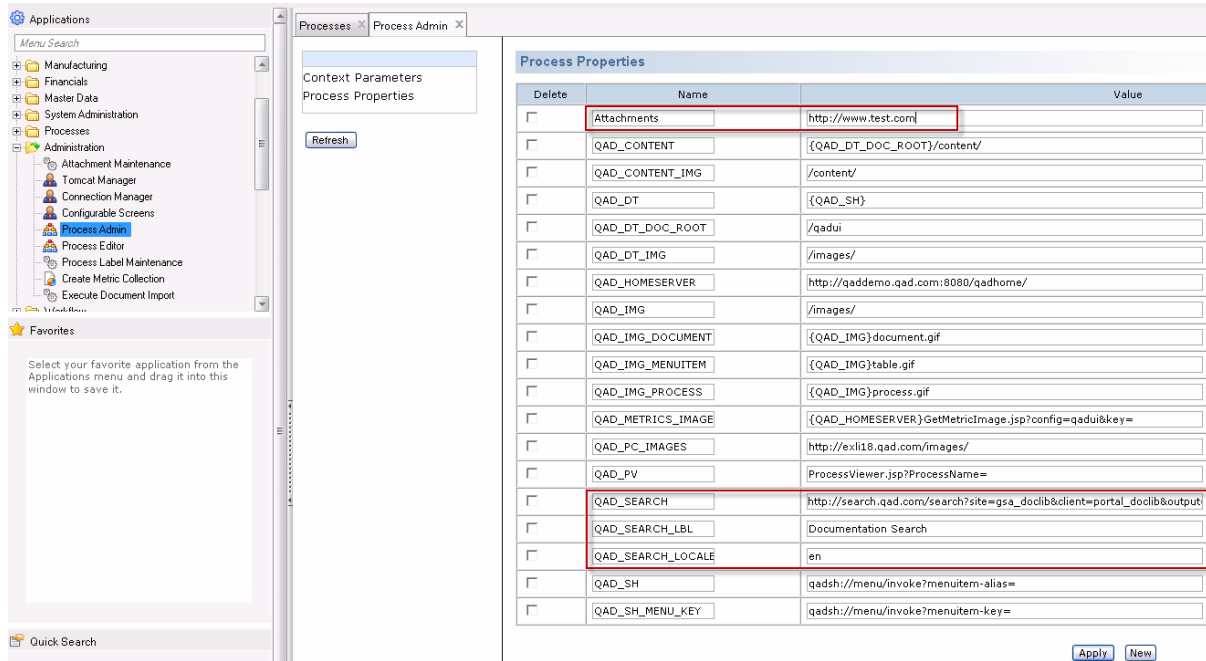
Applications

Menu Search

Manufacturing
Financials
Master Data
System Administration
Processes
Administration
Attachment Maintenance
Tomcat Manager
Connection Manager
Configurable Screens
Process Admin
Process Editor
Process Label Maintenance
Create Metric Collection
Execute Document Import
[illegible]

Favorites

Select your favorite application from the Applications menu and drag it into this window to save it.

Quick Search

Processes Process Admin

Context Parameters
Process Properties

Refresh

Process Properties

| Delete | Name | Value |
|---|---|---|
| | Attachments | http://www.test.com |
| | QAD_CONTENT | {QAD_DT_DOC_ROOT}/content/ |
| | QAD_CONTENT_IMG | /content/ |
| | QAD_DT | {QAD_SH} |
| | QAD_DT_DOC_ROOT | /qadui |
| | QAD_DT_IMG | /images/ |
| | QAD_HOMESERVER | http://qaddemo.qad.com:8080/qadhome/ |
| | QAD_IMG | /images/ |
| | QAD_IMG_DOCUMENT | {QAD_IMG}document.gif |
| | QAD_IMG_MENUITEM | {QAD_IMG}table.gif |
| | QAD_IMG_PROCESS | {QAD_IMG}process.gif |
| | QAD_METRICS_IMAGE | {QAD_HOMESERVER}GetMetricImage.jsp?config=qadui&key= |
| | QAD_PC_IMAGES | http://exli18.qad.com/images/ |
| | QAD_PV | ProcessViewer.jsp?ProcessName= |
| | QAD_SEARCH | http://search.qad.com/search?site=gsa_doclib&client=portal_doclib&output |
| | QAD_SEARCH_LBL | Documentation Search |
| | QAD_SEARCH_LOCALE | en |
| | QAD_SH | qadsh://menu/invoke?menuitem-alias= |
| | QAD_SH_MENU_KEY | qadsh://menu/invoke?menuitem-key= |

Apply New